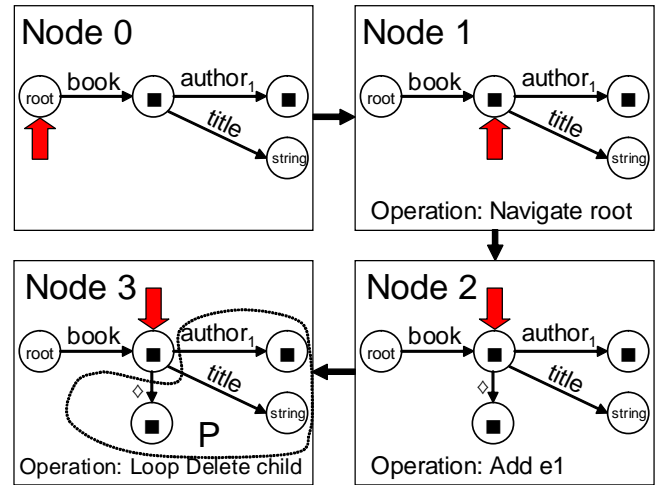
Node 0

root book ■ $author_1$ ■ title string

Node 1

root book ■ $author_1$ ■ title string

Operation: Navigate root

Node 3

root book ■ $author_1$ ■ title string ◊ ■ P

Operation: Loop Delete child

Node 2

root book ■ $author_1$ ■ title string ◊ ■

Operation: Add e1